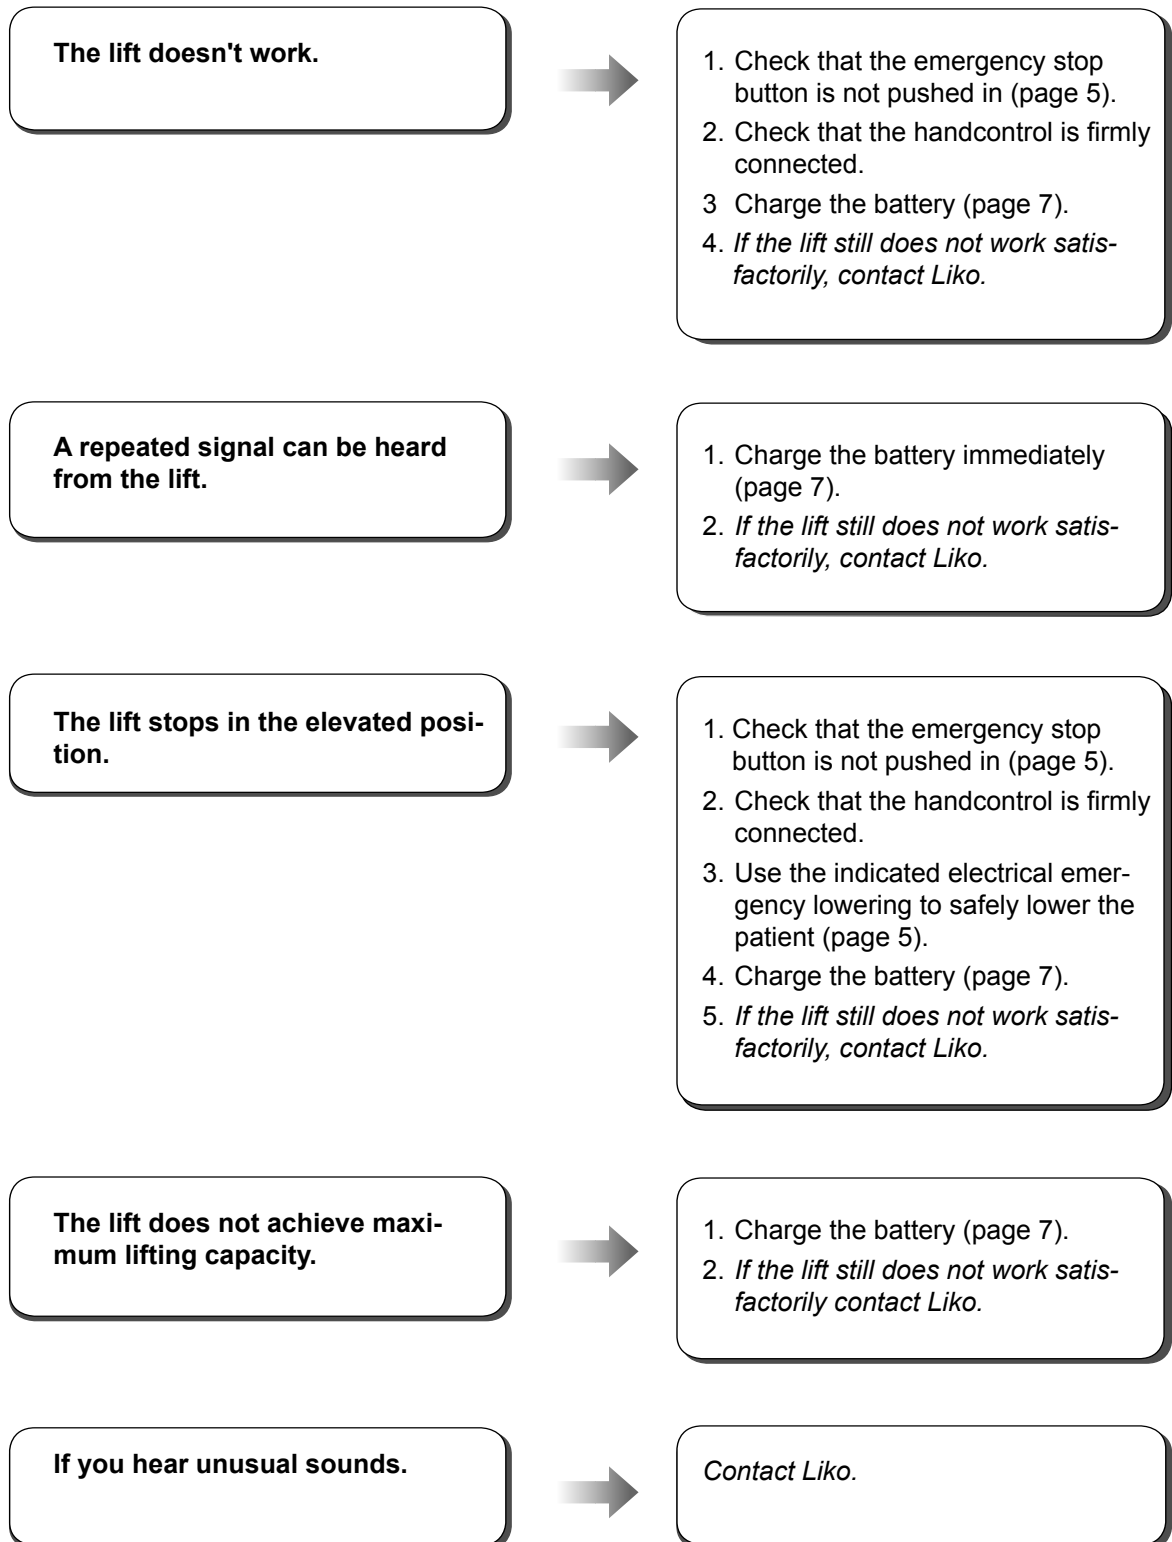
The lift doesn't work.

1. Check that the emergency stop button is not pushed in (page 5).
2. Check that the handcontrol is firmly connected.
3 Charge the battery (page 7).
4. *If the lift still does not work satisfactorily, contact Liko.*

A repeated signal can be heard from the lift.

1. Charge the battery immediately (page 7).
2. *If the lift still does not work satisfactorily, contact Liko.*

The lift stops in the elevated position.

1. Check that the emergency stop button is not pushed in (page 5).
2. Check that the handcontrol is firmly connected.
3. Use the indicated electrical emergency lowering to safely lower the patient (page 5).
4. Charge the battery (page 7).
5. *If the lift still does not work satisfactorily, contact Liko.*

The lift does not achieve maximum lifting capacity.

1. Charge the battery (page 7).
2. *If the lift still does not work satisfactorily contact Liko.*

If you hear unusual sounds.

*Contact Liko.*